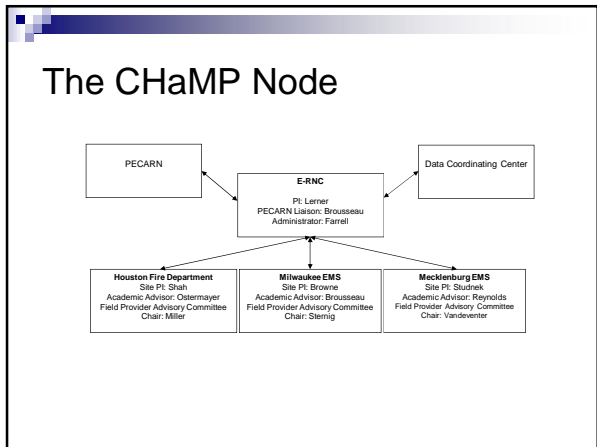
The CHaMP Node

PECARN

Data Coordinating Center

E-RNC
PI: Lerner
PECARN Liaison: Brousseau
Administrator: Farrell

Houston Fire Department
Site PI: Shah
Academic Advisor: Ostermayer
Field Provider Advisory Committee
Chair: Miller

Milwaukee EMS
Site PI: Browne
Academic Advisor: Brousseau
Field Provider Advisory Committee
Chair: Sternig

Mecklenburg EMS
Site PI: Studnek
Academic Advisor: Reynolds
Field Provider Advisory Committee
Chair: Vandeventer